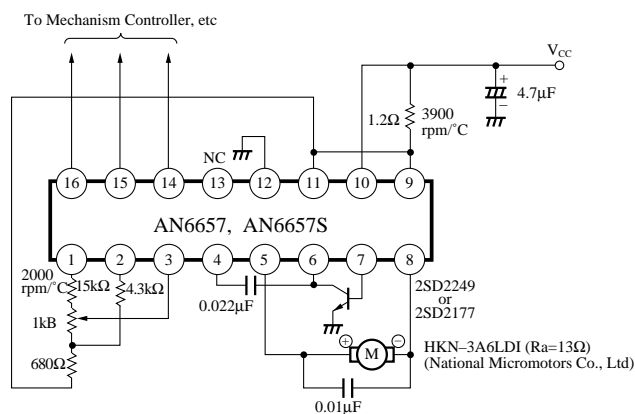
To Mechanism Controller, etc

$V_{CC}$

+

−

4.7μF

1.2Ω

3900 rpm/°C

NC

16 15 14 13 12 11 10 9

AN6657, AN6657S

1 2 3 4 5 6 7 8

2000 rpm/°C

15kΩ

4.3kΩ

1kB

680Ω

0.022μF

2SD2249 or 2SD2177

HKN−3A6LDI (Ra=13Ω)
(National Micromotors Co., Ltd)

+

M

−

0.01μF